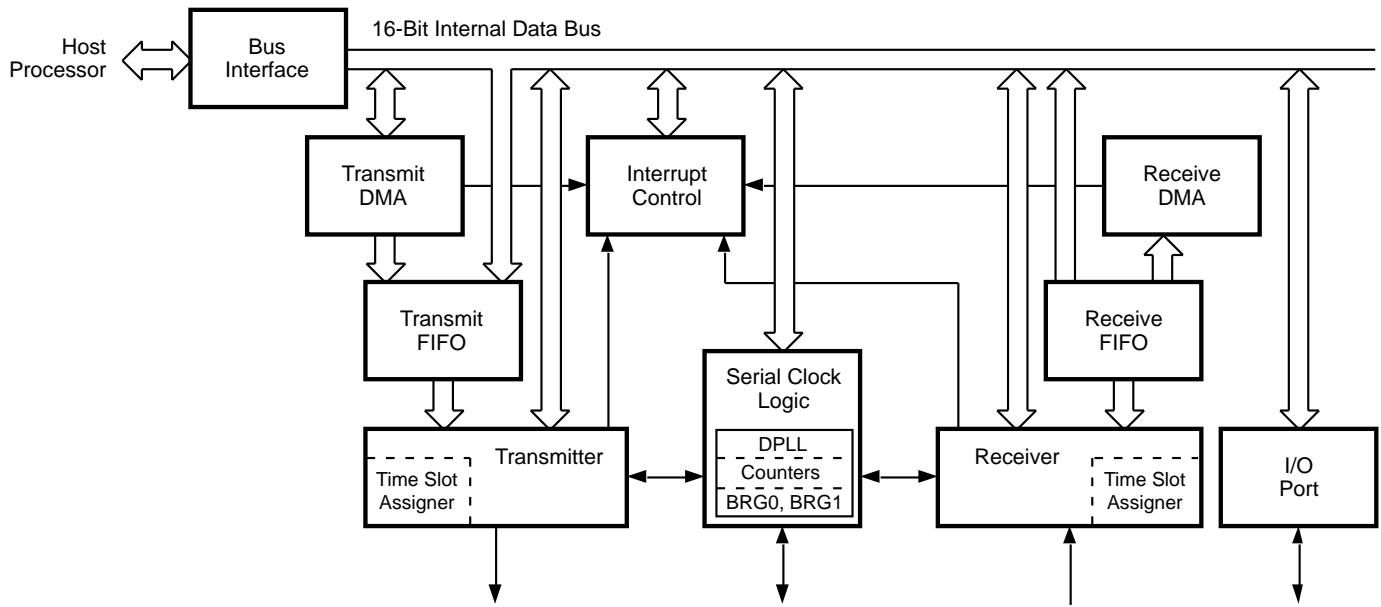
Host Processor

Bus Interface

16-Bit Internal Data Bus

Transmit DMA

Interrupt Control

Receive DMA

Transmit FIFO

Receive FIFO

Serial Clock Logic

DPLL

Counters

BRG0, BRG1

Time Slot Assigner

Transmitter

Receiver

Time Slot Assigner

I/O Port